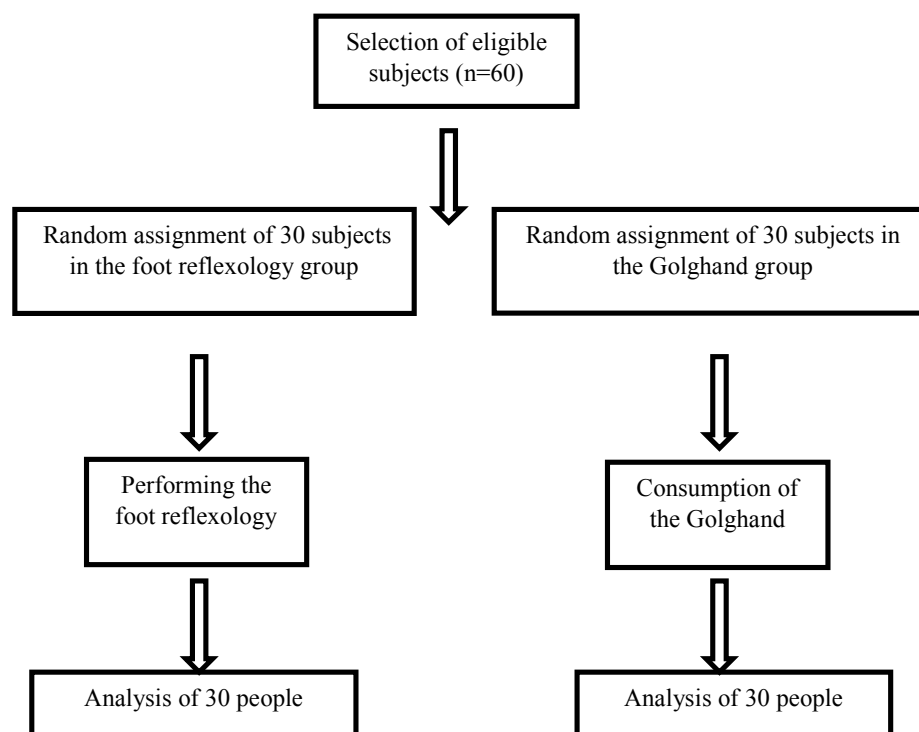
Selection of eligible subjects (n=60)

Random assignment of 30 subjects in the foot reflexology group

Random assignment of 30 subjects in the Golghand group

Performing the foot reflexology

Consumption of the Golghand

Analysis of 30 people

Analysis of 30 people